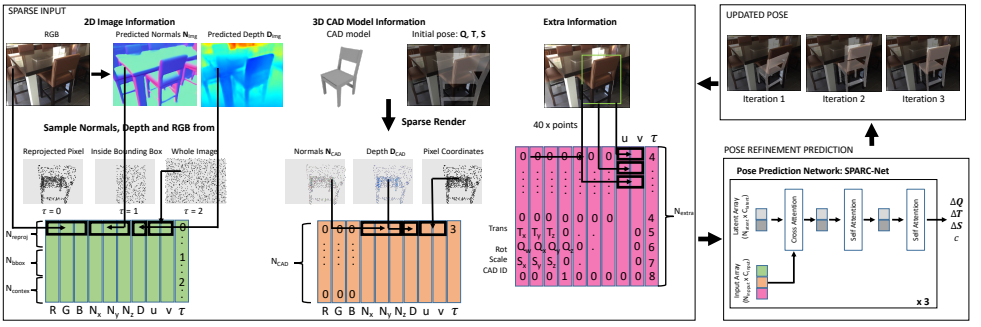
SPARSE INPUT

2D Image Information

RGB

Predicted Normals $\mathbf{N}_{\text{img}}$

Predicted Depth $\mathbf{D}_{\text{img}}$

3D CAD Model Information

CAD model

Initial pose: Q, T, S

Extra Information

UPDATED POSE

Iteration 1

Iteration 2

Iteration 3

Sample Normals, Depth and RGB from

Reprojected Pixel

Inside Bounding Box

Whole Image

$\tau = 0$

$\tau = 1$

$\tau = 2$

Sparse Render

Normals $\mathbf{N}_{\text{CAD}}$

Depth $\mathbf{D}_{\text{CAD}}$

Pixel Coordinates

40 x points

u v $\tau$

$N_{\text{reproj}}$

$N_{\text{bbox}}$

$N_{\text{context}}$

R G B $N_x$ $N_y$ $N_z$ D u v $\tau$

0 1 2

$N_{\text{CAD}}$

0 0 0 3

0 0 0

R G B $N_x$ $N_y$ $N_z$ D u v $\tau$

0 0 0 0 0 0 0 4

Trans $T_x$ $T_y$ $T_z$ 0 . . 4 5

Rot $Q_w$ $Q_x$ $Q_y$ $Q_z$ 0 0 5 6

Scale $S_x$ $S_y$ $S_z$ 0 0 0 0 7

CAD ID 0 0 0 1 0 0 0 0 8

$N_{\text{extra}}$

POSE REFINEMENT PREDICTION

Pose Prediction Network: SPARC-Net

Latent Array ($N_{\text{latent}} \times C_{\text{latent}}$)

Input Array ($N_{\text{input}} \times C_{\text{input}}$)

Cross Attention

Self Attention

Self Attention

$\Delta Q$
$\Delta T$
$\Delta S$
$c$

x 3